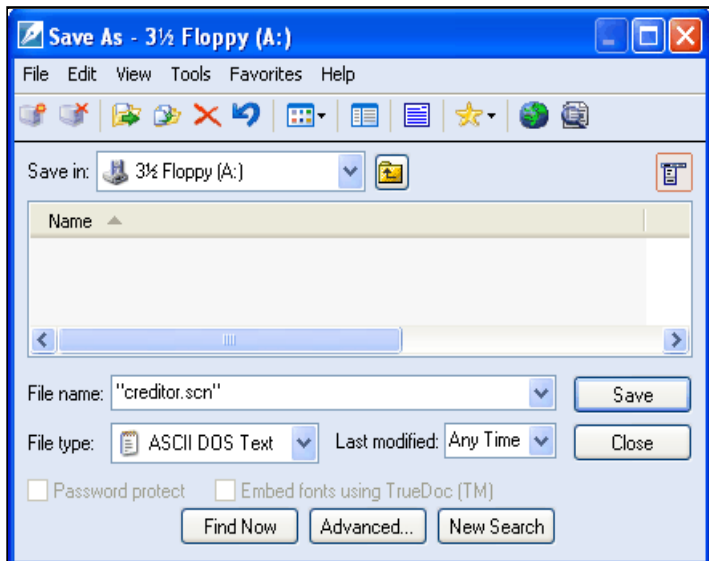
Save As - 3½ Floppy (A:)

File Edit View Tools Favorites Help

Save in: 3½ Floppy (A:)

Name

File name: "creditor.scn"

Save

File type: ASCII DOS Text

Last modified: Any Time

Close

Password protect

Embed fonts using TrueDoc (TM)

Find Now

Advanced...

New Search